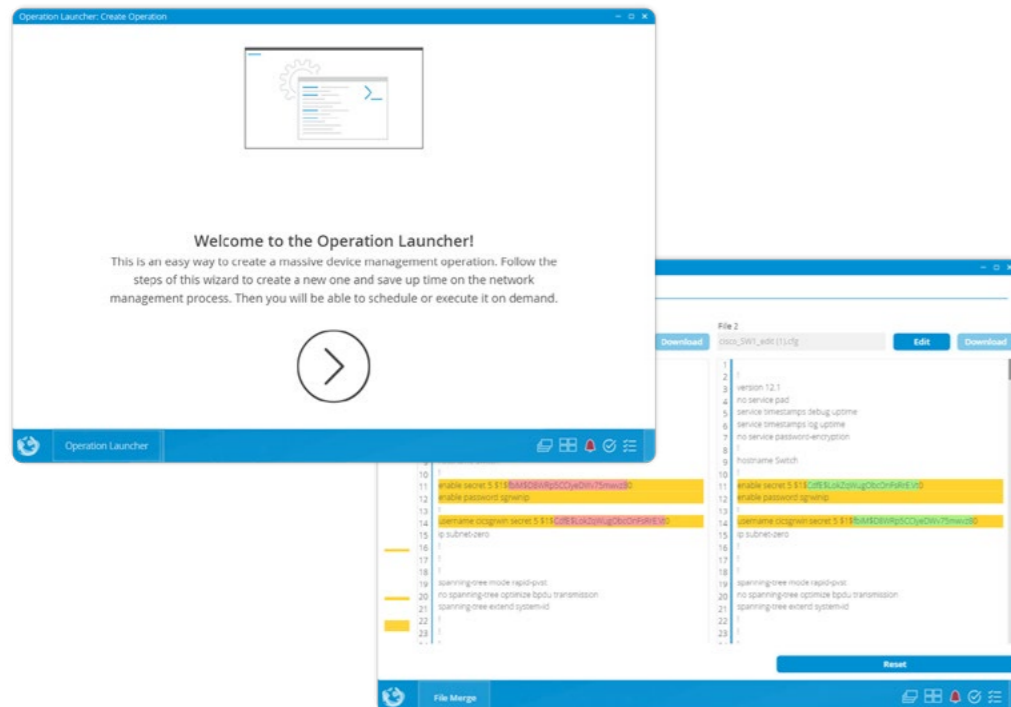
Operation Launcher: Create Operation

Welcome to the Operation Launcher!

This is an easy way to create a massive device management operation. Follow the steps of this wizard to create a new one and save up time on the network management process. Then you will be able to schedule or execute it on demand.

Operation Launcher

Download

File 2

cisco_SW1_edit (1).cfg

Edit

Download

| | |
|---|---|
| 10 | ! |
| 11 | enable secret 5 $1$fbiM$D8WRp5COyeDWv75mwd80 |
| 12 | enable password sgnwnip |
| 13 | ! |
| 14 | username cicsgnwn secret 5 $1$CdfE$LoKZqWugObcOnPsRrEJt0 |
| 15 | ip subnet-zero |
| 16 | ! |
| 17 | ! |
| 18 | ! |
| 19 | spanning-tree mode rapid-pvst |
| 20 | no spanning-tree optimize bpdu transmission |
| 21 | spanning-tree extend system-id |
| 22 | ! |
| 23 | ! |

| | |
|---|---|
| 1 | ! |
| 2 | ! |
| 3 | version 12.1 |
| 4 | no service pad |
| 5 | service timestamps debug uptime |
| 6 | service timestamps log uptime |
| 7 | no service password-encryption |
| 8 | ! |
| 9 | hostname Switch |
| 10 | ! |
| 11 | enable secret 5 $1$CdfE$LoKZqWugObcOnPsRrEJt0 |
| 12 | enable password sgnwnip |
| 13 | ! |
| 14 | username cicsgnwn secret 5 $1$fbiM$D8WRp5COyeDWv75mwd80 |
| 15 | ip subnet-zero |
| 16 | ! |
| 17 | ! |
| 18 | ! |
| 19 | spanning-tree mode rapid-pvst |
| 20 | no spanning-tree optimize bpdu transmission |
| 21 | spanning-tree extend system-id |
| 22 | ! |
| 23 | ! |

Reset

File Merge